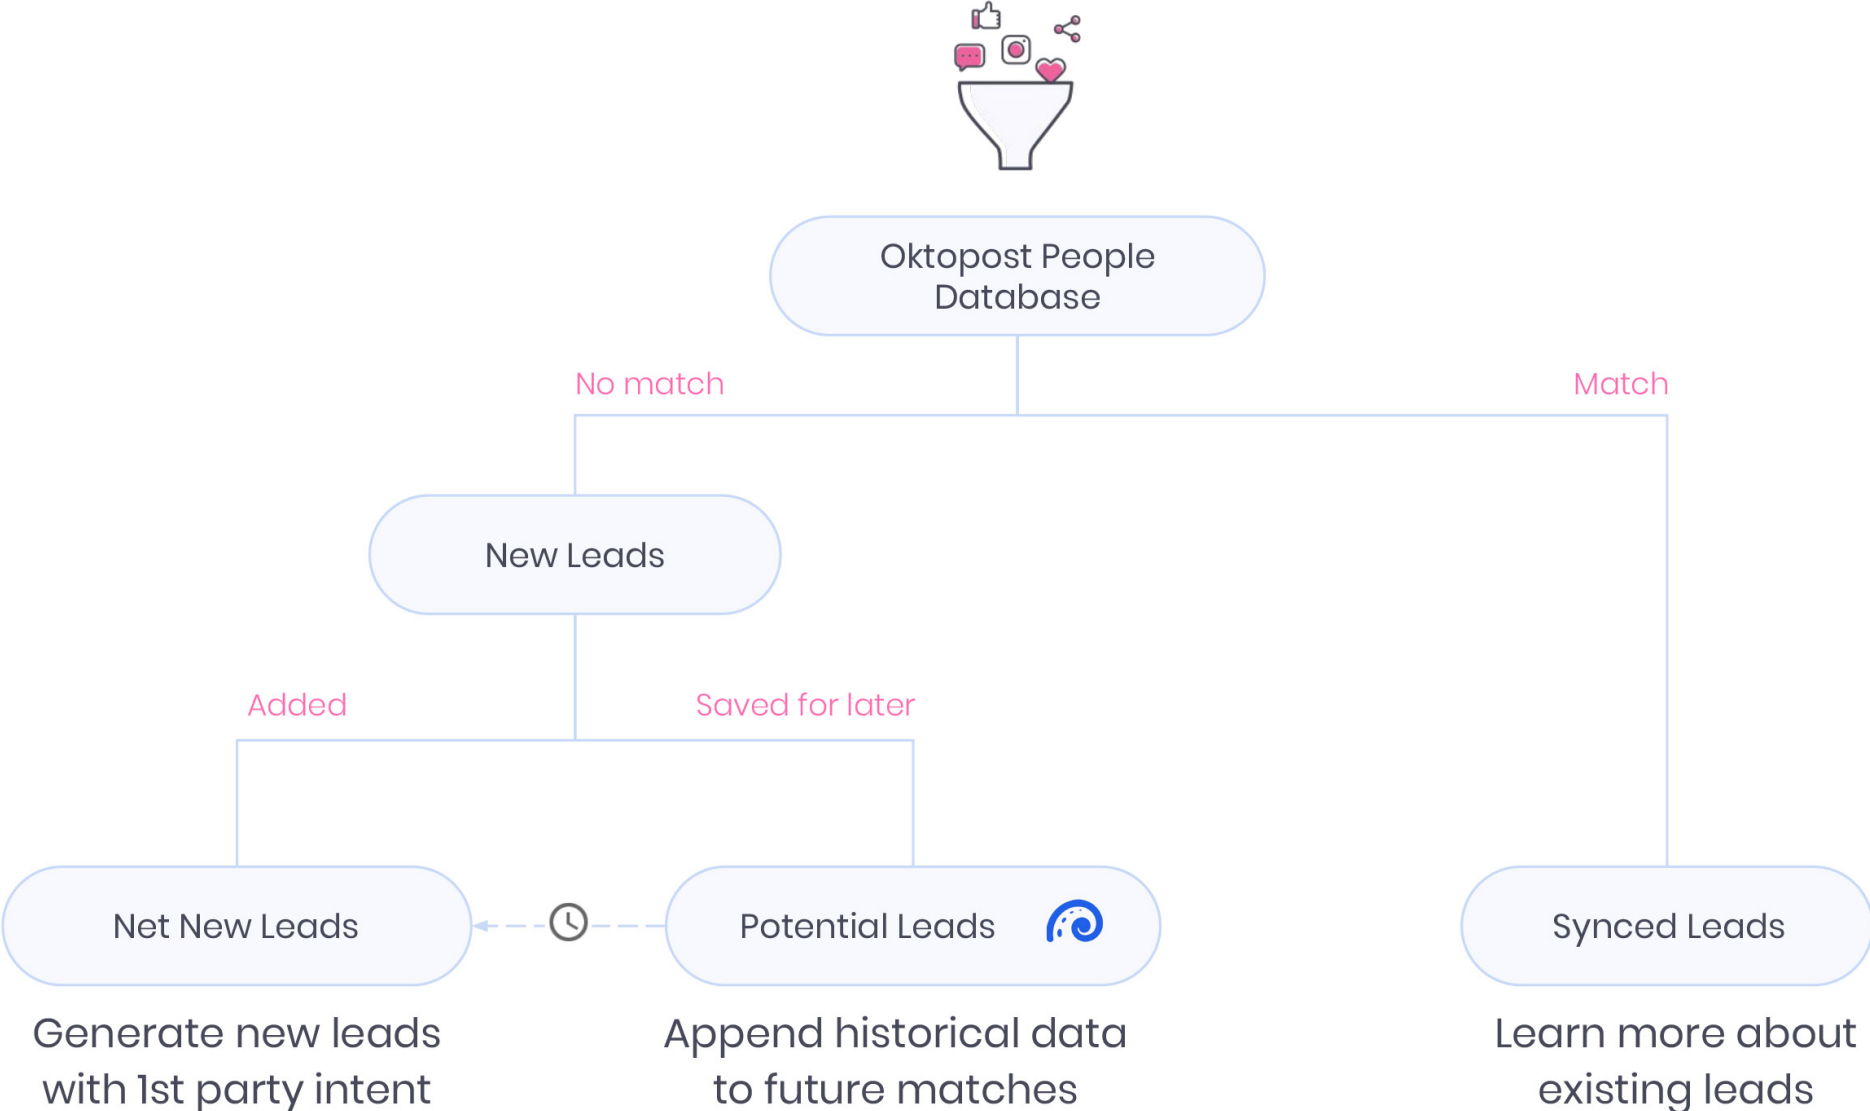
Oktopost People Database

No match

Match

New Leads

Added

Saved for later

Net New Leads

Potential Leads

Synced Leads

Generate new leads with 1st party intent

Append historical data to future matches

Learn more about existing leads